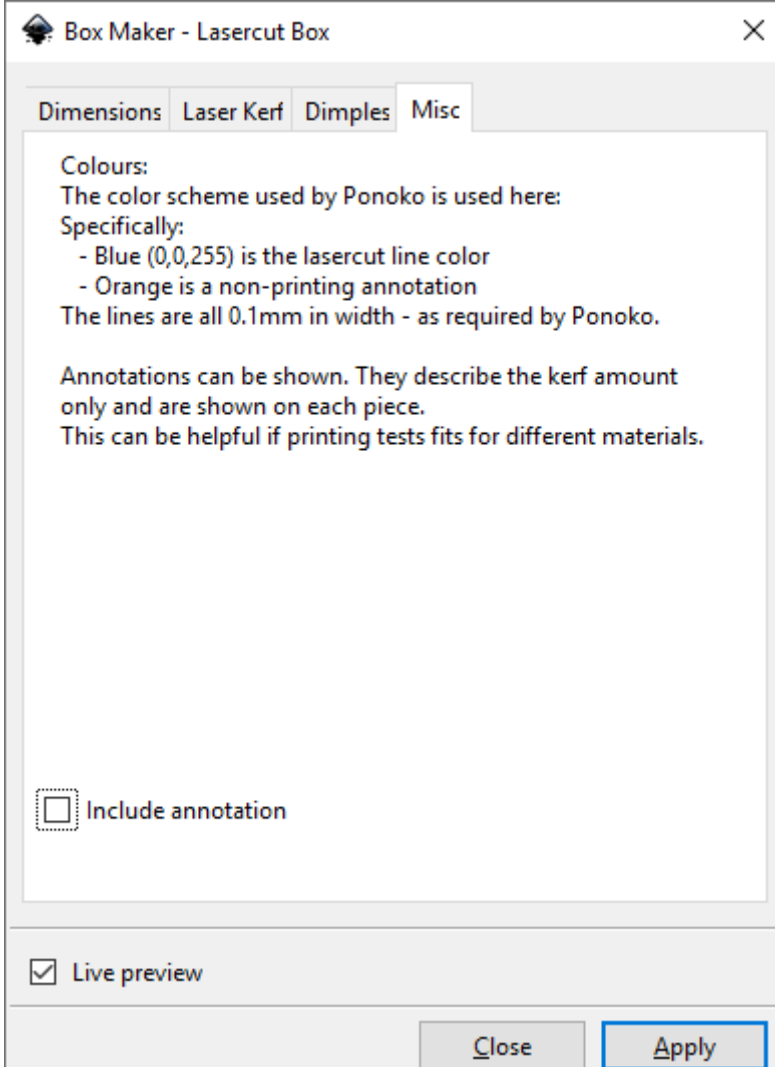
Box Maker - Lasercut Box

Dimensions | Laser Kerf | Dimples | Misc

Colours:
The color scheme used by Ponoko is used here:
Specifically:
- Blue (0,0,255) is the lasercut line color
- Orange is a non-printing annotation
The lines are all 0.1mm in width - as required by Ponoko.

Annotations can be shown. They describe the kerf amount only and are shown on each piece.
This can be helpful if printing tests fits for different materials.

Include annotation

Live preview

Close Apply